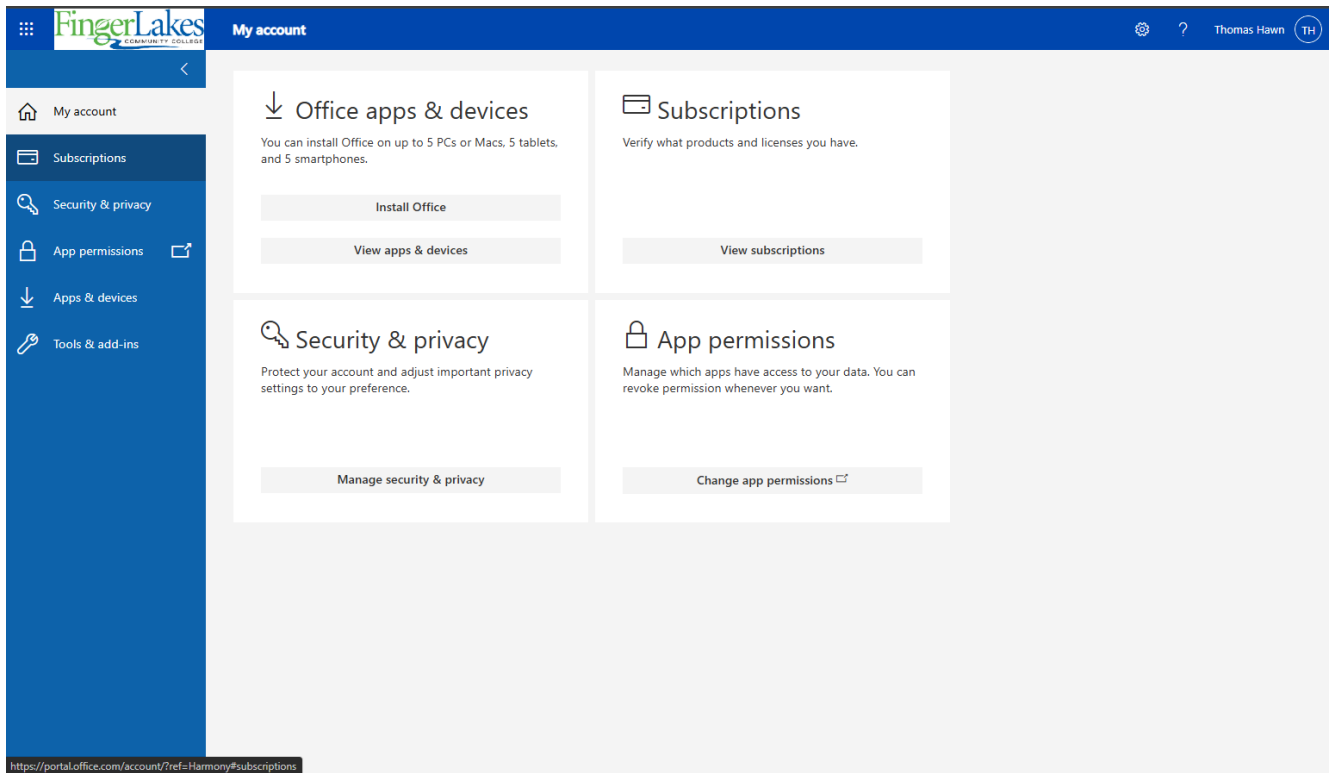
FingerLakes COMMUNITY COLLEGE

My account

? Thomas Hawn TH

My account
Subscriptions
Security & privacy
App permissions
Apps & devices
Tools & add-ins

Office apps & devices
You can install Office on up to 5 PCs or Macs, 5 tablets, and 5 smartphones.
Install Office
View apps & devices

Subscriptions
Verify what products and licenses you have.
View subscriptions

Security & privacy
Protect your account and adjust important privacy settings to your preference.
Manage security & privacy

App permissions
Manage which apps have access to your data. You can revoke permission whenever you want.
Change app permissions

https://portal.office.com/account/?ref=Harmony#subscriptions